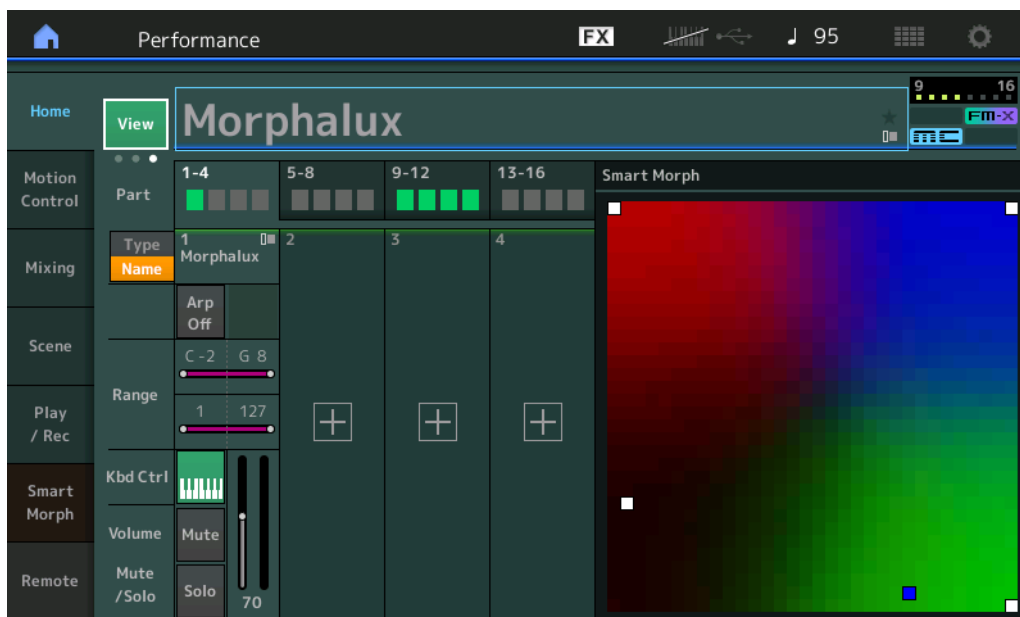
Performance

FX

♩ 95

Home

Motion Control

Mixing

Scene

Play / Rec

Smart Morph

Remote

View

Morphalux

9 16

FM-X

Part

1-4

5-8

9-12

13-16

Smart Morph

Type

Name

1
Morphalux

2

3

4

Arp Off

Range

C -2 G 8

1 127

Kbd Ctrl

Volume

Mute

Mute /Solo

Solo

70